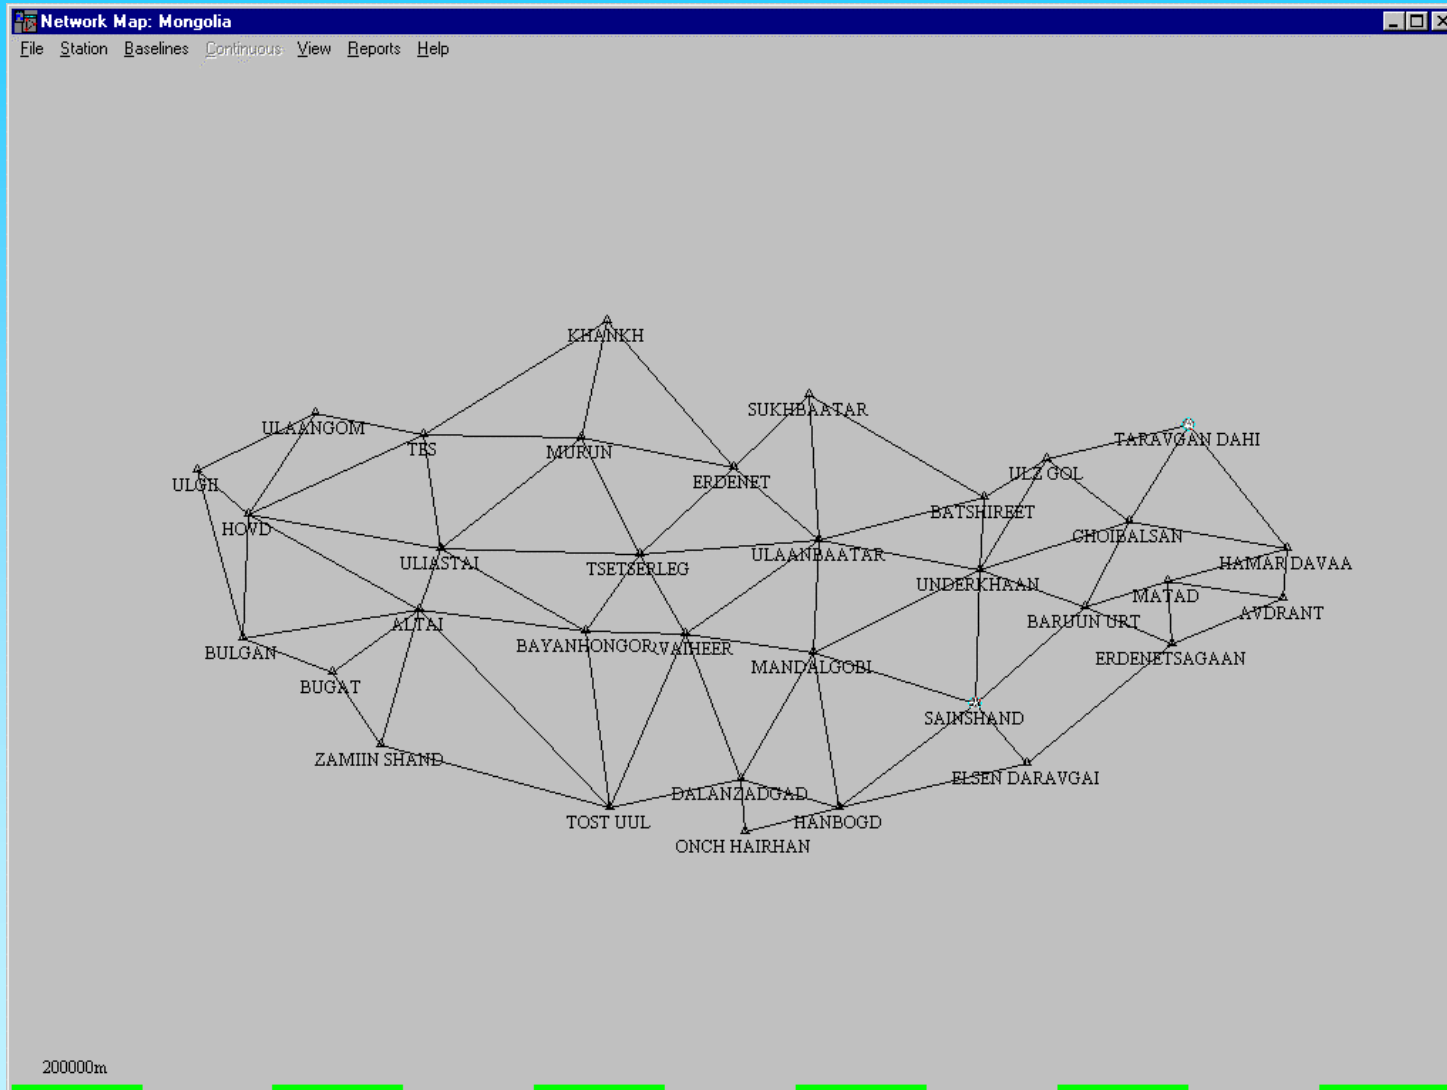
Network Map: Mongolia

File Station Baselines Continuous View Reports Help

KHANKH
SUKHBAATAR
TARAVGAN DAHI
ULAANGOM
TES
MURUN
ERDENET
ULZ GOL
ULGH
HOVD
BATSHIREET
CHOIBALSAN
ULIASTAI
TSETSERLEG
ULAANBAATAR
HAMAR DAVAA
UNDERKHAAN
MATAD
AVDRANT
ALTAI
BARUUN URT
BULGAN
BAYANHONGOR
VAIHEER
MANDALGOBI
ERDENETSAGAAN
BUGAT
SAINSHAND
ZAMIIN SHAND
ELSEN DARAVGAI
DALANZADGAD
TOST UUL
HANBOGD
ONCH HAIRHAN

200000m